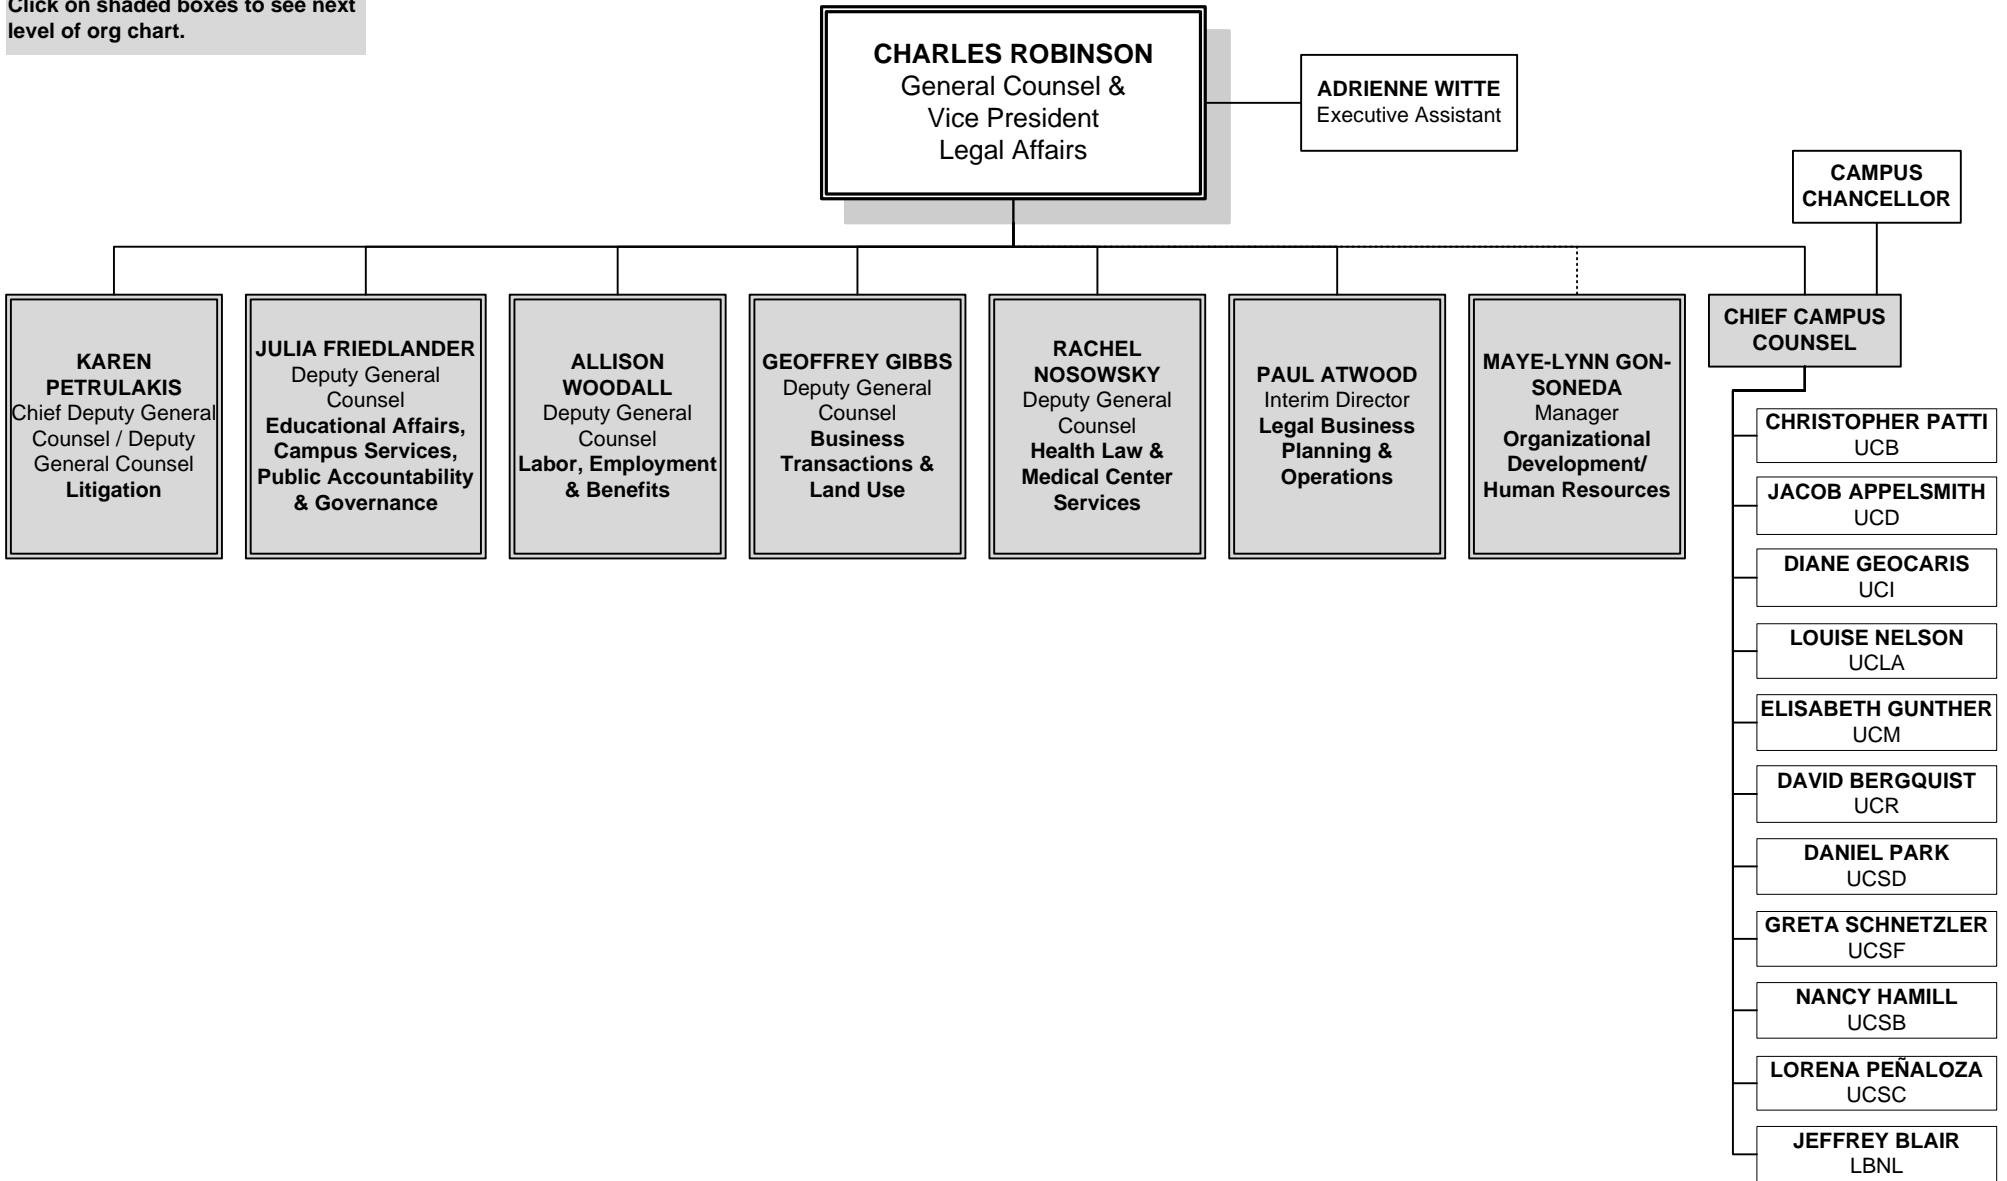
Click on shaded boxes to see next level of org chart.

CHARLES ROBINSON
General Counsel &
Vice President
Legal Affairs

ADRIENNE WITTE
Executive Assistant

CAMPUS CHANCELLOR

KAREN PETRULAKIS
Chief Deputy General Counsel / Deputy General Counsel
Litigation

JULIA FRIEDLANDER
Deputy General Counsel
Educational Affairs, Campus Services, Public Accountability & Governance

ALLISON WOODALL
Deputy General Counsel
Labor, Employment & Benefits

GEOFFREY GIBBS
Deputy General Counsel
Business Transactions & Land Use

RACHEL NOSOWSKY
Deputy General Counsel
Health Law & Medical Center Services

PAUL ATWOOD
Interim Director
Legal Business Planning & Operations

MAYE-LYNN GON-SONEDA
Manager
Organizational Development/ Human Resources

CHIEF CAMPUS COUNSEL

CHRISTOPHER PATTI
UCB

JACOB APPELSMITH
UCD

DIANE GEOCARIS
UCI

LOUISE NELSON
UCLA

ELISABETH GUNTHER
UCM

DAVID BERGQUIST
UCR

DANIEL PARK
UCSD

GRETA SCHNETZLER
UCSF

NANCY HAMILL
UCSB

LORENA PEÑALOZA
UCSC

JEFFREY BLAIR
LBNL